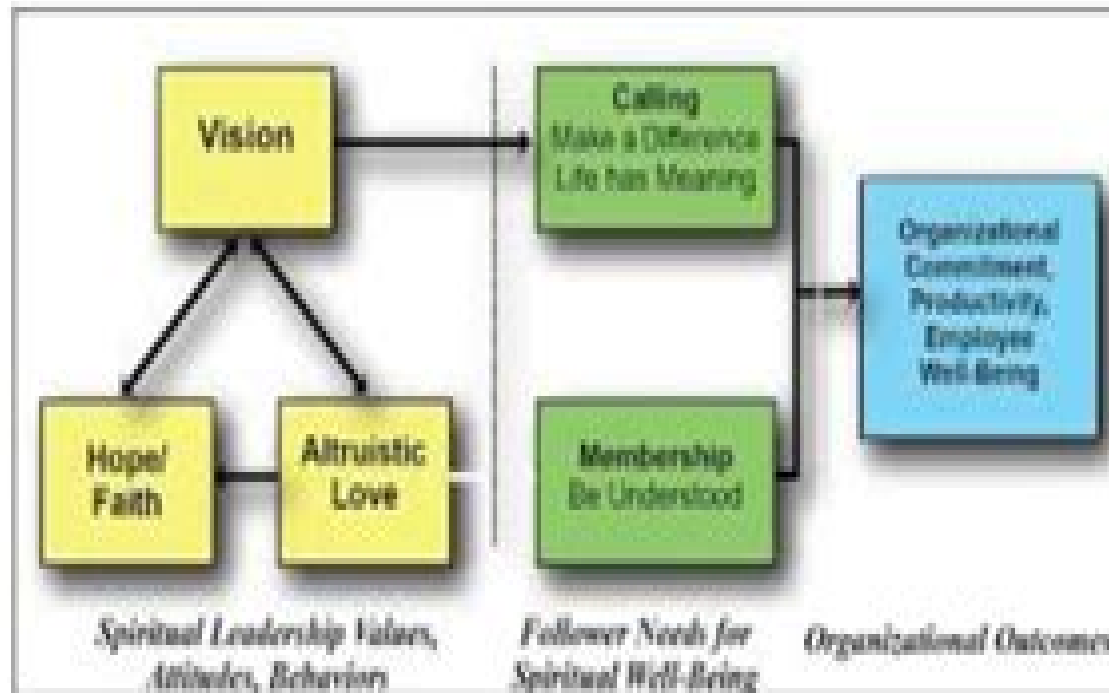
Vision

Hope/ Faith

Altruistic Love

Calling
Make a Difference
Life has Meaning

Membership
Be Understood

Organizational Commitment, Productivity, Employee Well-Being

Spiritual Leadership Values, Attitudes, Behaviors

Follower Needs for Spiritual Well-Being

Organizational Outcomes